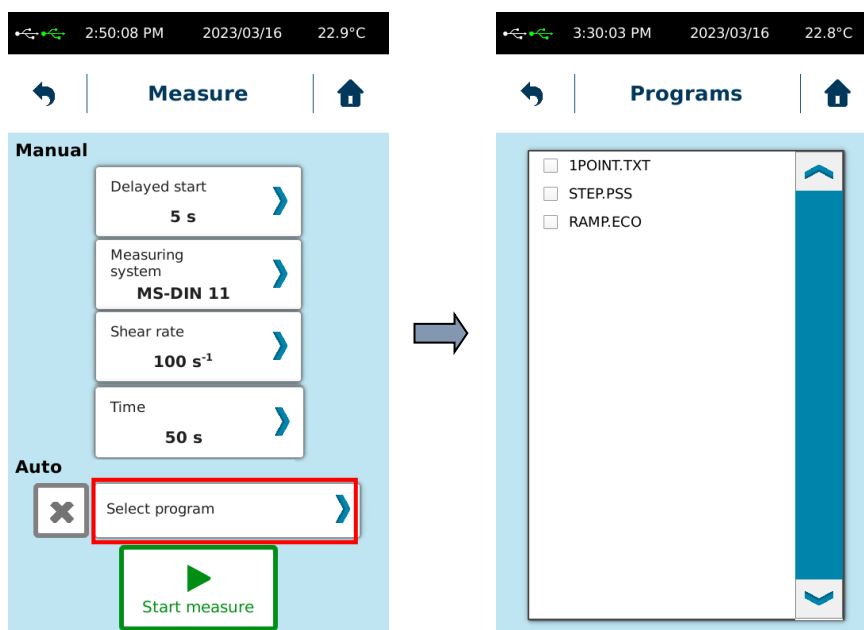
2:50:08 PM 2023/03/16 22.9°C

Measure

Manual

Delayed start
5 s

Measuring system
MS-DIN 11

Shear rate
100 $s^{-1}$

Time
50 s

Auto

Select program

Start measure

3:30:03 PM 2023/03/16 22.8°C

Programs

1POINT.TXT
STEP.PSS
RAMP.ECO